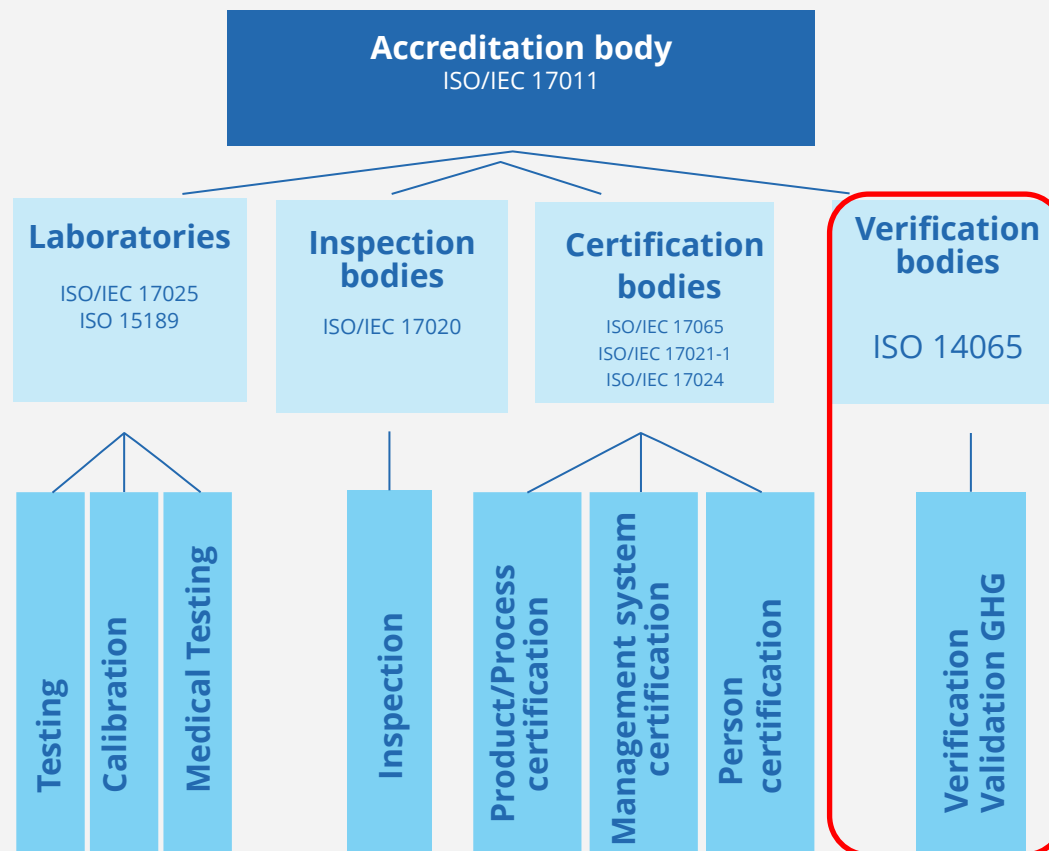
Accreditation body
ISO/IEC 17011

Laboratories
ISO/IEC 17025
ISO 15189

Inspection bodies
ISO/IEC 17020

Certification bodies
ISO/IEC 17065
ISO/IEC 17021-1
ISO/IEC 17024

Verification bodies
ISO 14065

Testing

Calibration

Medical Testing

Inspection

Product/Process certification

Management system certification

Person certification

Verification Validation GHG